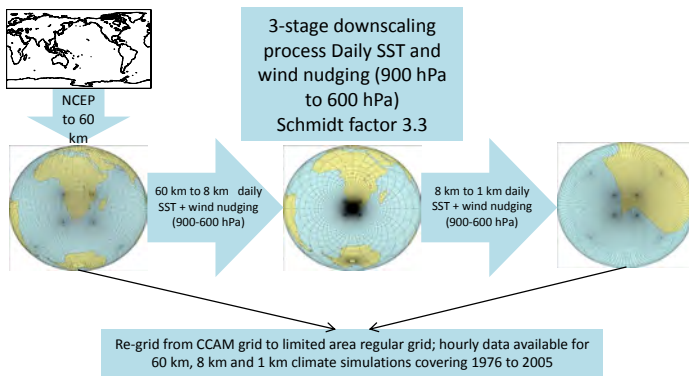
NCEP to 60 km

3-stage downscaling process Daily SST and wind nudging (900 hPa to 600 hPa) Schmidt factor 3.3

60 km to 8 km daily SST + wind nudging (900-600 hPa)

8 km to 1 km daily SST + wind nudging (900-600 hPa)

Re-grid from CCAM grid to limited area regular grid; hourly data available for 60 km, 8 km and 1 km climate simulations covering 1976 to 2005